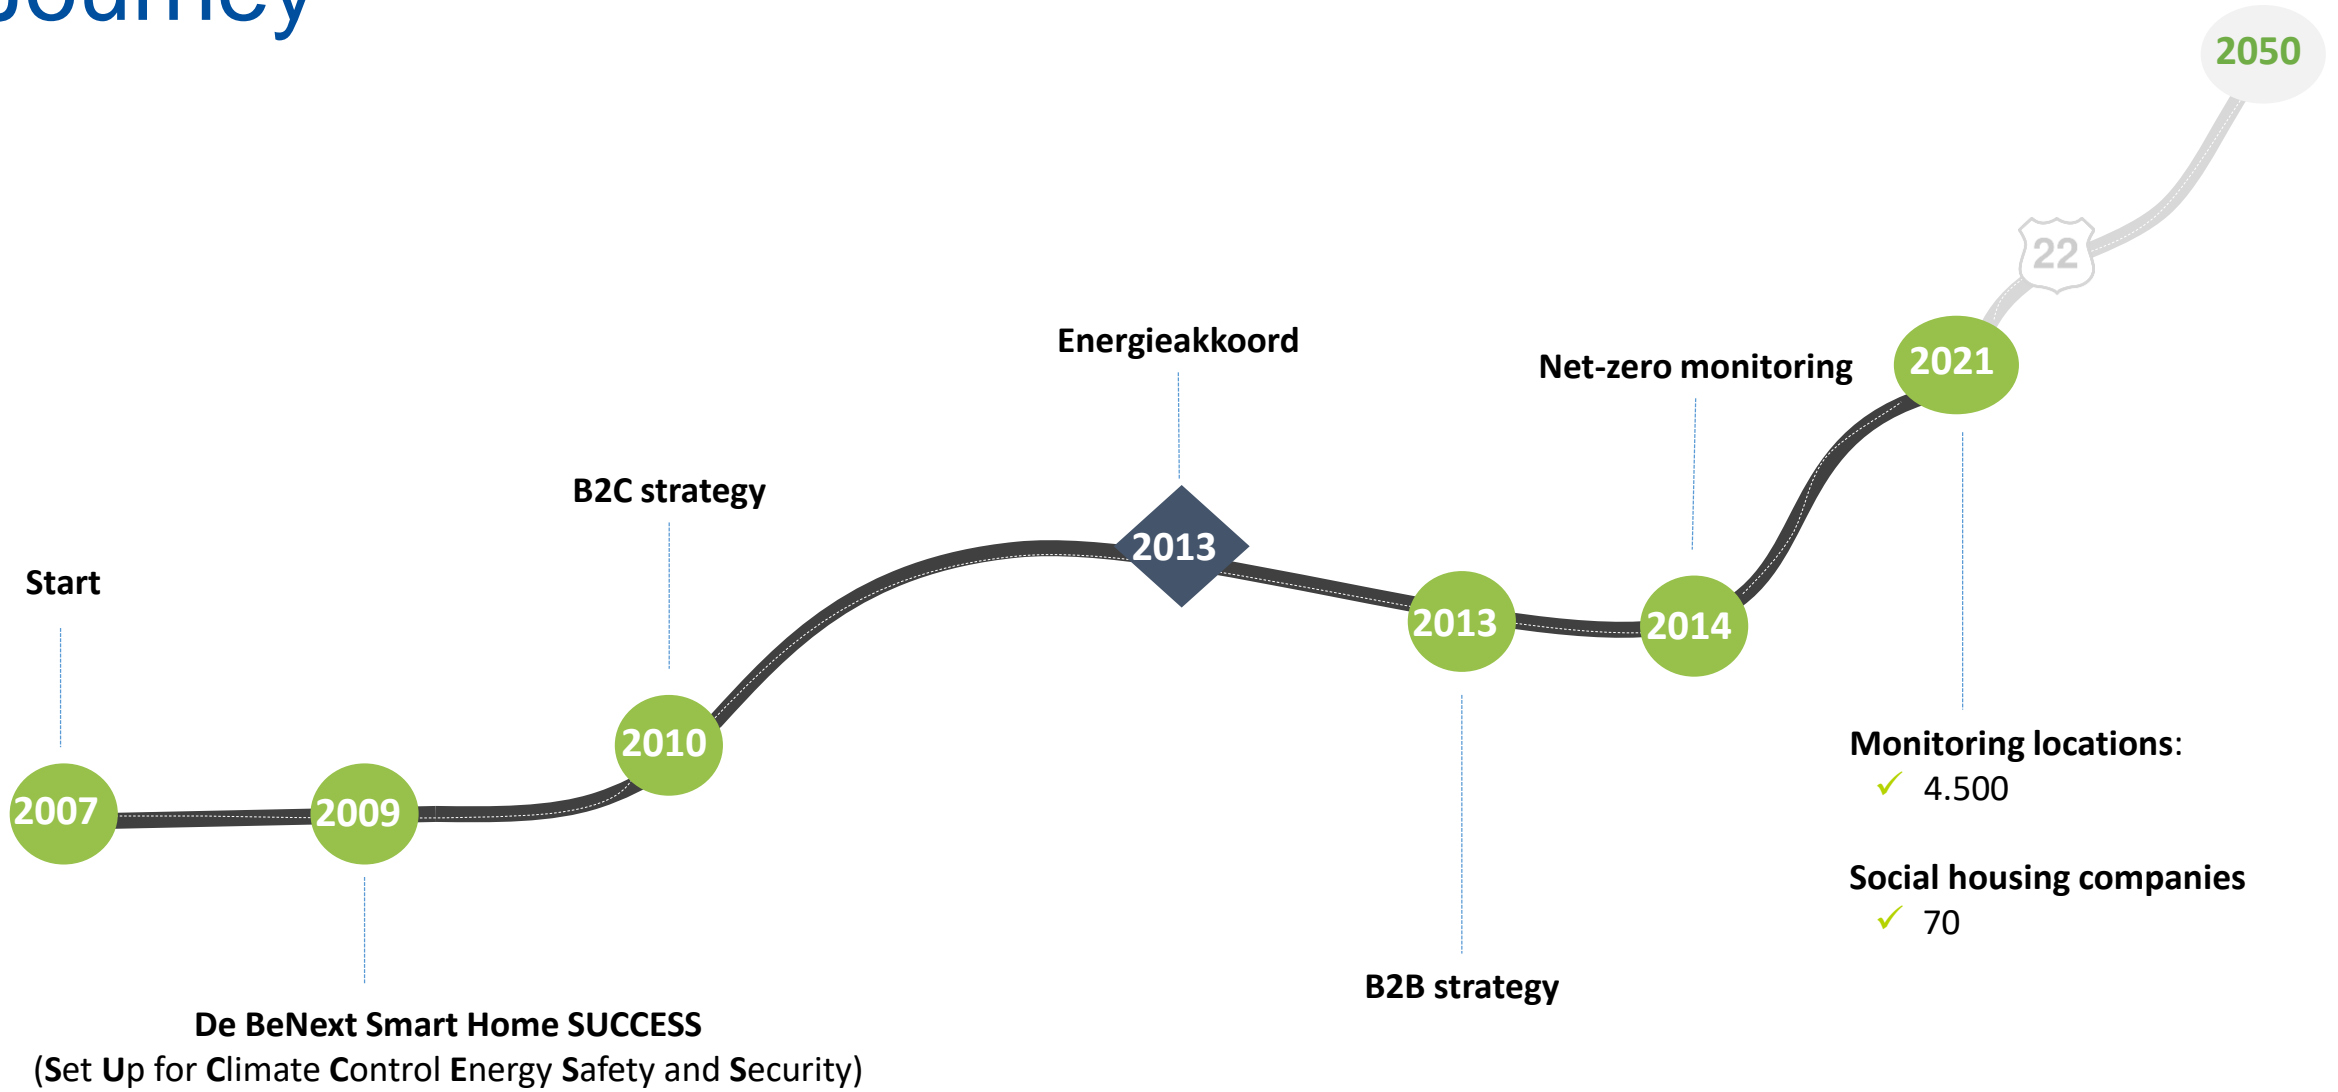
Journey

2050

22

Start

2007

2009

De BeNext Smart Home SUCCESS
(Set Up for Climate Control Energy Safety and Security)

B2C strategy

2010

Energieakkoord

2013

2013

B2B strategy

Net-zero monitoring

2014

2021

Monitoring locations:
✓ 4.500

Social housing companies
✓ 70